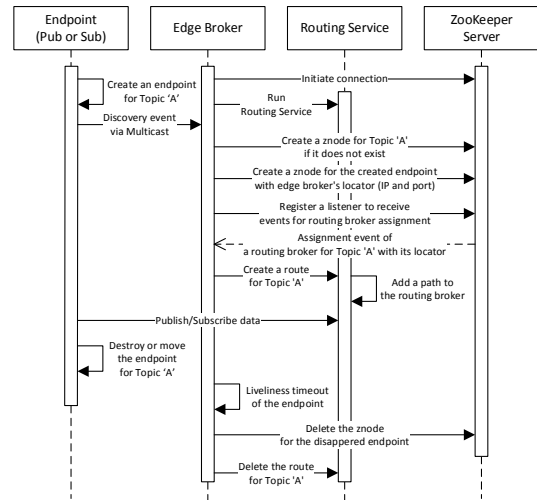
Endpoint (Pub or Sub)

Edge Broker

Routing Service

ZooKeeper Server

Initiate connection

Create an endpoint for Topic 'A'

Run Routing Service

Discovery event via Multicast

Create a znode for Topic 'A' if it does not exist

Create a znode for the created endpoint with edge broker's locator (IP and port)

Register a listener to receive events for routing broker assignment

Assignment event of a routing broker for Topic 'A' with its locator

Create a route for Topic 'A'

Add a path to the routing broker

Publish/Subscribe data

Destroy or move the endpoint for Topic 'A'

Liveliness timeout of the endpoint

Delete the znode for the disappered endpoint

Delete the route for Topic 'A'